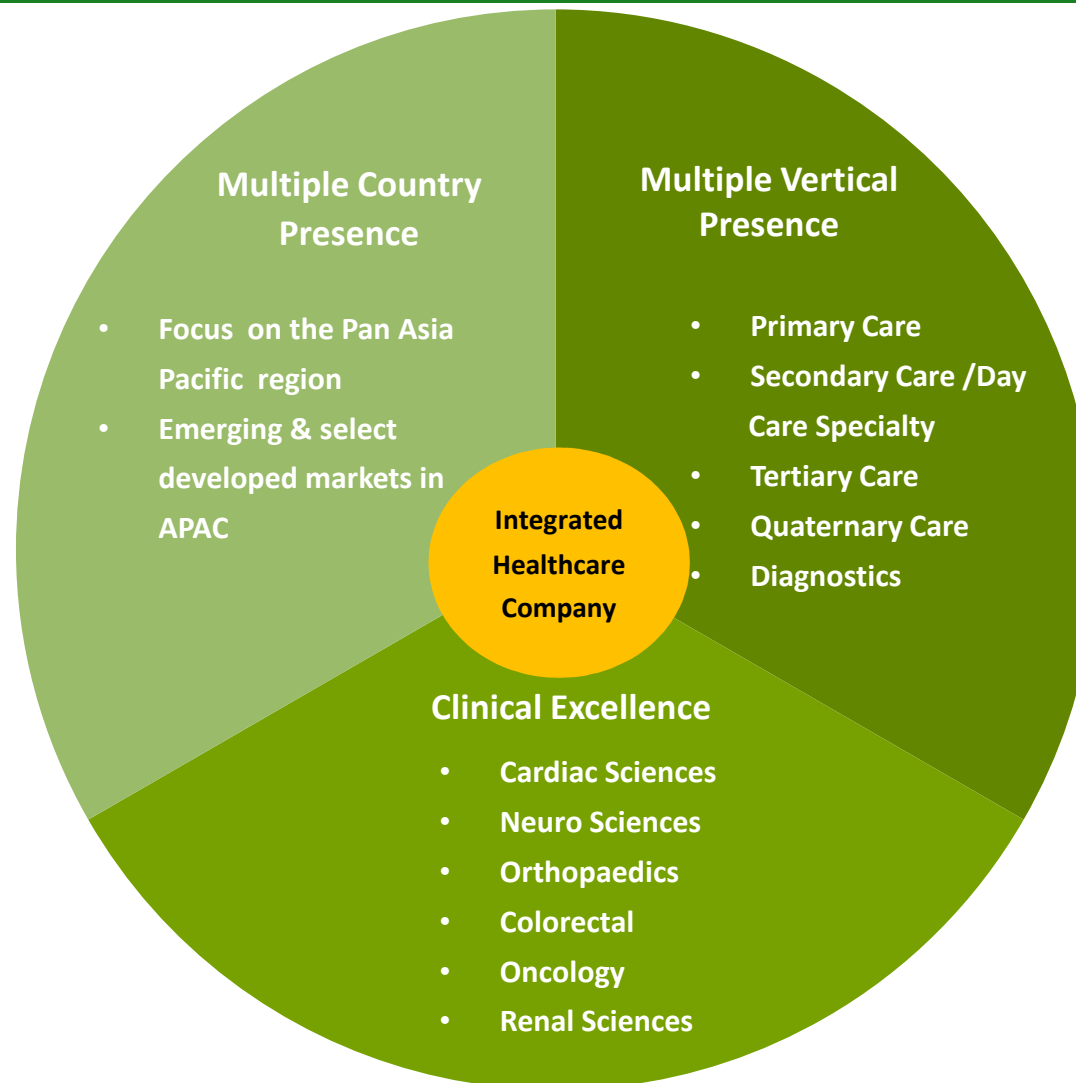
Multiple Country Presence

- Focus on the Pan Asia Pacific region
- Emerging & select developed markets in APAC

Multiple Vertical Presence

- Primary Care
- Secondary Care /Day Care Specialty
- Tertiary Care
- Quaternary Care
- Diagnostics

Integrated Healthcare Company

Clinical Excellence

- Cardiac Sciences
- Neuro Sciences
- Orthopaedics
- Colorectal
- Oncology
- Renal Sciences